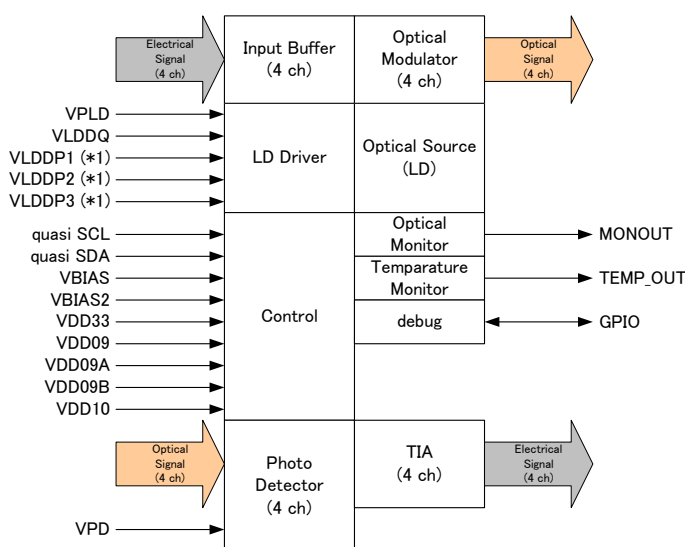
Electrical Signal (4 ch)

Input Buffer (4 ch)

Optical Modulator (4 ch)

Optical Signal (4 ch)

VPLD
VLDDQ
VLDDP1 (*1)
VLDDP2 (*1)
VLDDP3 (*1)

LD Driver

Optical Source (LD)

quasi SCL
quasi SDA
VBIAS
VBIAS2
VDD33
VDD09
VDD09A
VDD09B
VDD10

Control

Optical Monitor

MONOUT

Temparature Monitor

TEMP_OUT

debug

GPIO

Optical Signal (4 ch)

Photo Detector (4 ch)

TIA (4 ch)

Electrical Signal (4 ch)

VPD